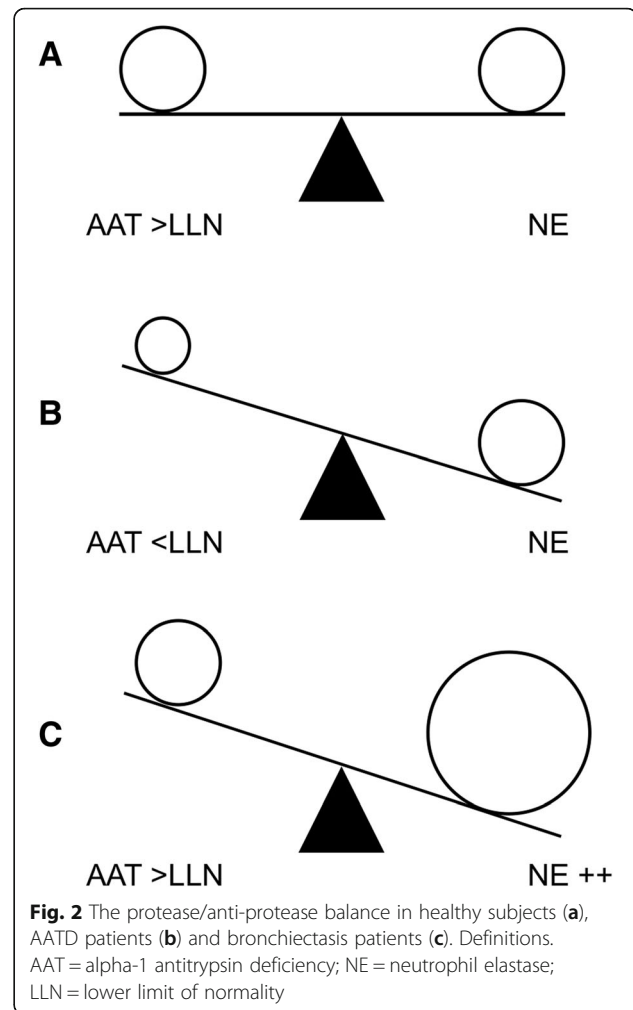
A

AAT >LLN

NE

B

AAT <LLN

NE

C

AAT >LLN

NE ++

**Fig. 2** The protease/anti-protease balance in healthy subjects (**a**), AATD patients (**b**) and bronchiectasis patients (**c**). Definitions. AAT = alpha-1 antitrypsin deficiency; NE = neutrophil elastase; LLN = lower limit of normality